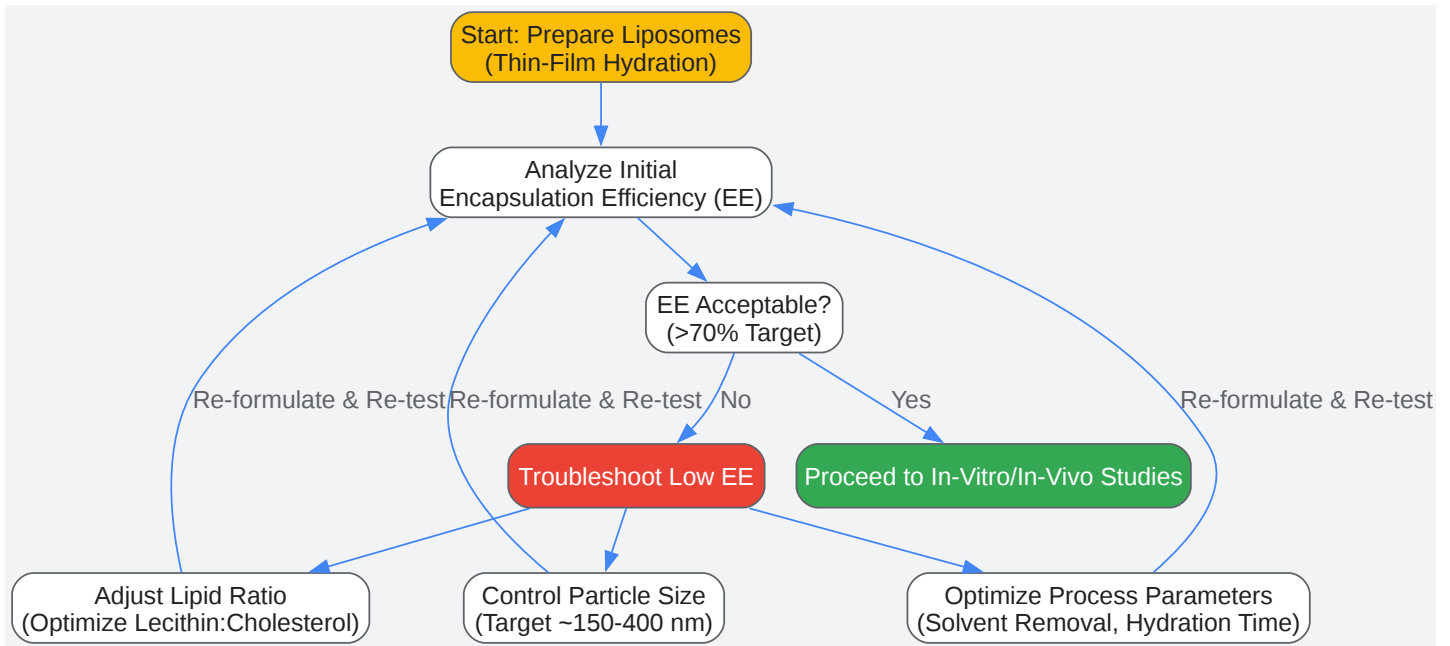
Start: Prepare Liposomes
(Thin-Film Hydration)

Analyze Initial
Encapsulation Efficiency (EE)

EE Acceptable?
(>70% Target)

Re-formulate & Re-test

Re-formulate & Re-test

No

Yes

Re-formulate & Re-test

Troubleshoot Low EE

Proceed to In-Vitro/In-Vivo Studies

Adjust Lipid Ratio
(Optimize Lecithin:Cholesterol)

Control Particle Size
(Target ~150-400 nm)

Optimize Process Parameters
(Solvent Removal, Hydration Time)